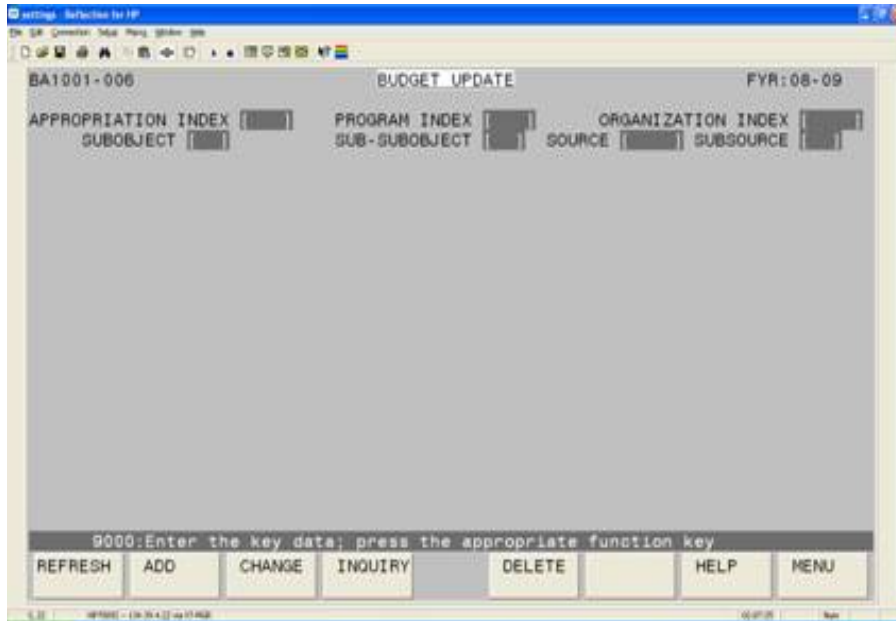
settings - Reflection for HP

File Edit Connection Setup Macro Window Help

BA1001-006 BUDGET UPDATE FYR:08-09

APPROPRIATION INDEX [ ] PROGRAM INDEX [ ] ORGANIZATION INDEX [ ]
SUBOBJECT [ ] SUB-SUBOBJECT [ ] SOURCE [ ] SUBSOURCE [ ]

9000:Enter the key data; press the appropriate function key

| REFRESH | ADD | CHANGE | INQUIRY | | DELETE | | HELP | MENU |
|---|---|---|---|---|---|---|---|---|

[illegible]